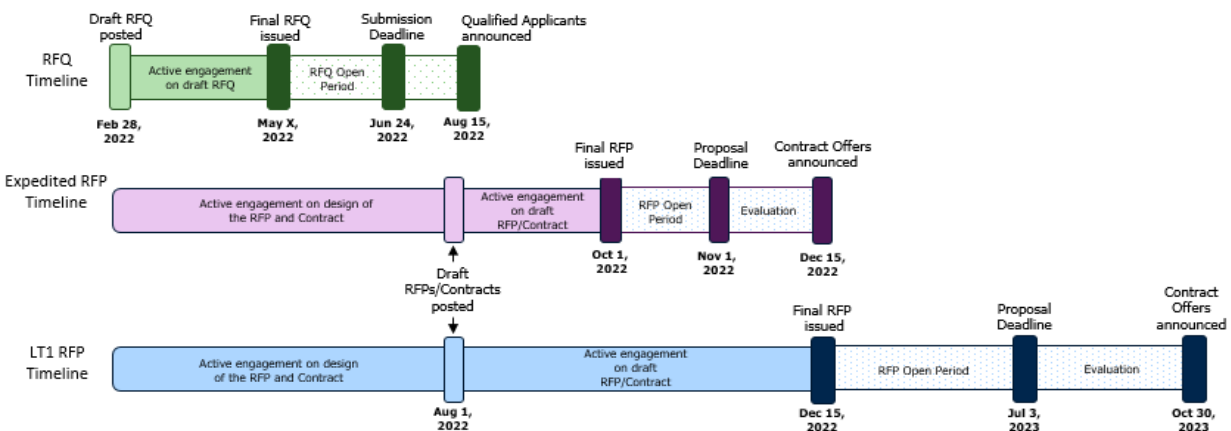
RFQ Timeline

Draft RFQ posted

Final RFQ issued

Submission Deadline

Qualified Applicants announced

Active engagement on draft RFQ

RFQ Open Period

Feb 28, 2022

May X, 2022

Jun 24, 2022

Aug 15, 2022

Expedited RFP Timeline

Final RFP issued

Proposal Deadline

Contract Offers announced

Active engagement on design of the RFP and Contract

Active engagement on draft RFP/Contract

RFP Open Period

Evaluation

Oct 1, 2022

Nov 1, 2022

Dec 15, 2022

Draft RFPs/Contracts posted

LT1 RFP Timeline

Final RFP issued

Proposal Deadline

Contract Offers announced

Active engagement on design of the RFP and Contract

Active engagement on draft RFP/Contract

RFP Open Period

Evaluation

Aug 1, 2022

Dec 15, 2022

Jul 3, 2023

Oct 30, 2023